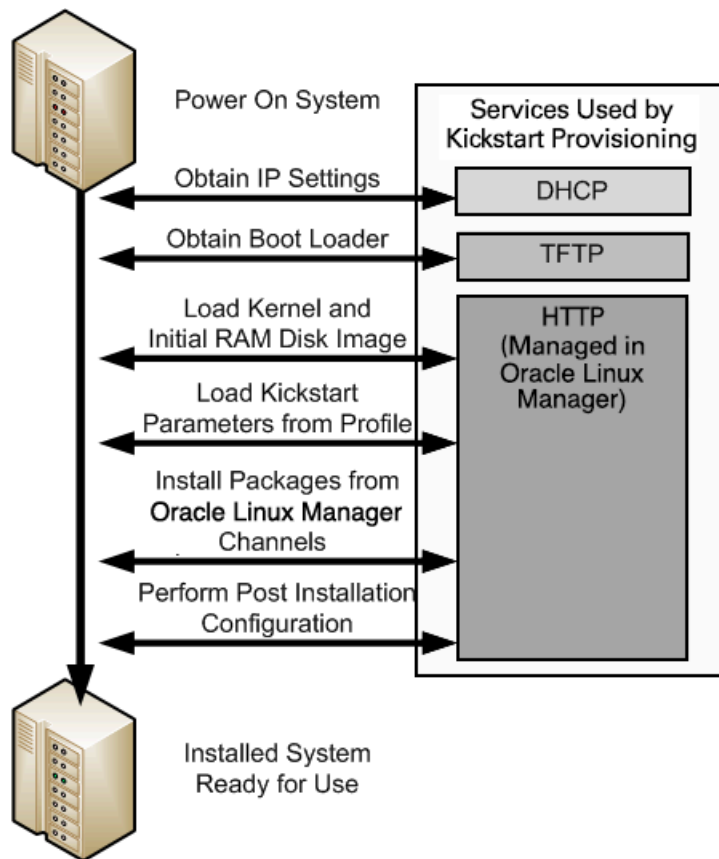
Power On System

Services Used by Kickstart Provisioning

Obtain IP Settings

DHCP

Obtain Boot Loader

TFTP

Load Kernel and Initial RAM Disk Image

HTTP (Managed in Oracle Linux Manager)

Load Kickstart Parameters from Profile

Install Packages from Oracle Linux Manager Channels

Perform Post Installation Configuration

Installed System Ready for Use